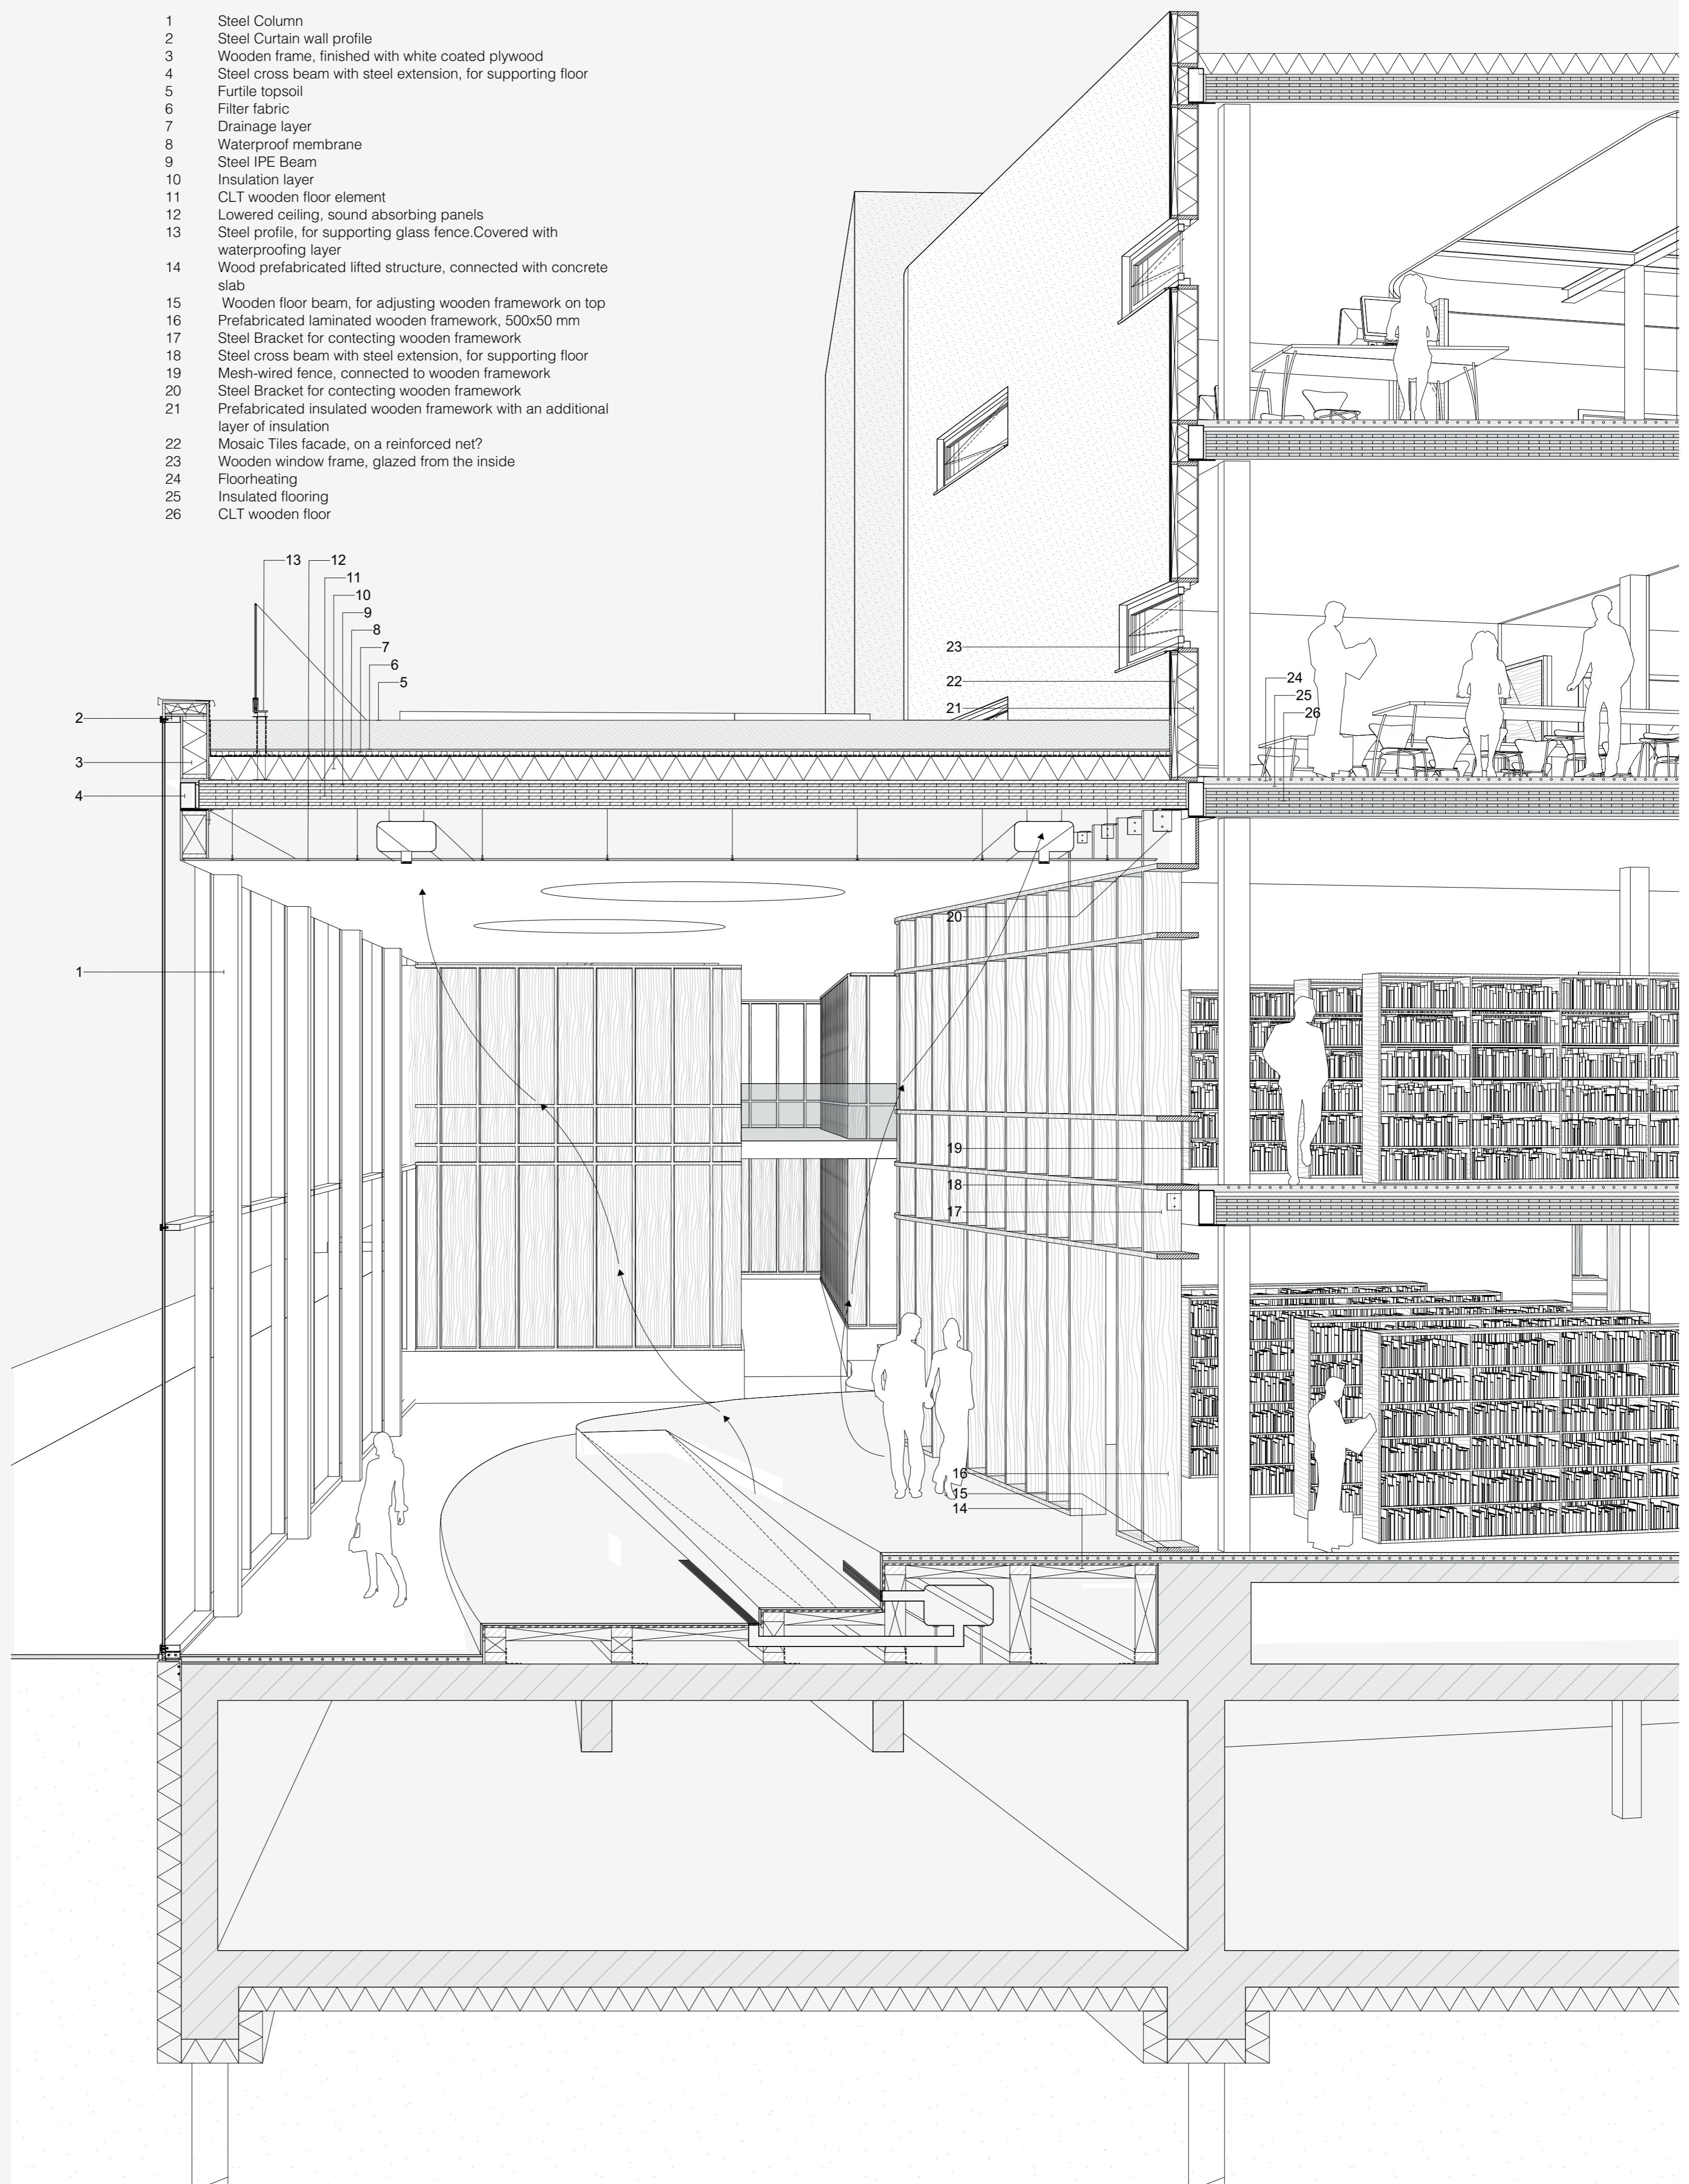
1 Steel Column
2 Steel Curtain wall profile
3 Wooden frame, finished with white coated plywood
4 Steel cross beam with steel extension, for supporting floor
5 Furtile topsoil
6 Filter fabric
7 Drainage layer
8 Waterproof membrane
9 Steel IPE Beam
10 Insulation layer
11 CLT wooden floor element
12 Lowered ceiling, sound absorbing panels
13 Steel profile, for supporting glass fence.Covered with waterproofing layer
14 Wood prefabricated lifted structure, connected with concrete slab
15 Wooden floor beam, for adjusting wooden framework on top
16 Prefabricated laminated wooden framework, 500x50 mm
17 Steel Bracket for contecting wooden framework
18 Steel cross beam with steel extension, for supporting floor
19 Mesh-wired fence, connected to wooden framework
20 Steel Bracket for contecting wooden framework
21 Prefabricated insulated wooden framework with an additional layer of insulation
22 Mosaic Tiles facade, on a reinforced net?
23 Wooden window frame, glazed from the inside
24 Floorheating
25 Insulated flooring
26 CLT wooden floor

13 12 11 10 9 8 7 6 5
2
3
4
1
23
22
21
24
25
26
20
19
18
17
16
15
14